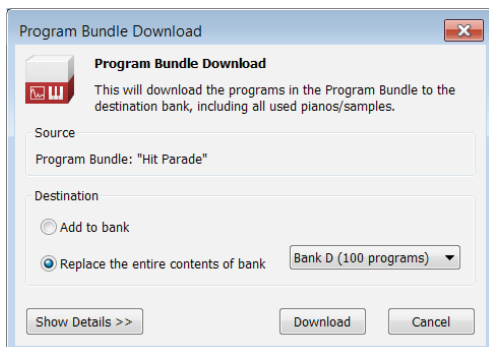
Program Bundle Download

Program Bundle Download

This will download the programs in the Program Bundle to the destination bank, including all used pianos/samples.

Source

Program Bundle: "Hit Parade"

Destination

Add to bank

Replace the entire contents of bank

Bank D (100 programs)

Show Details >>

Download

Cancel